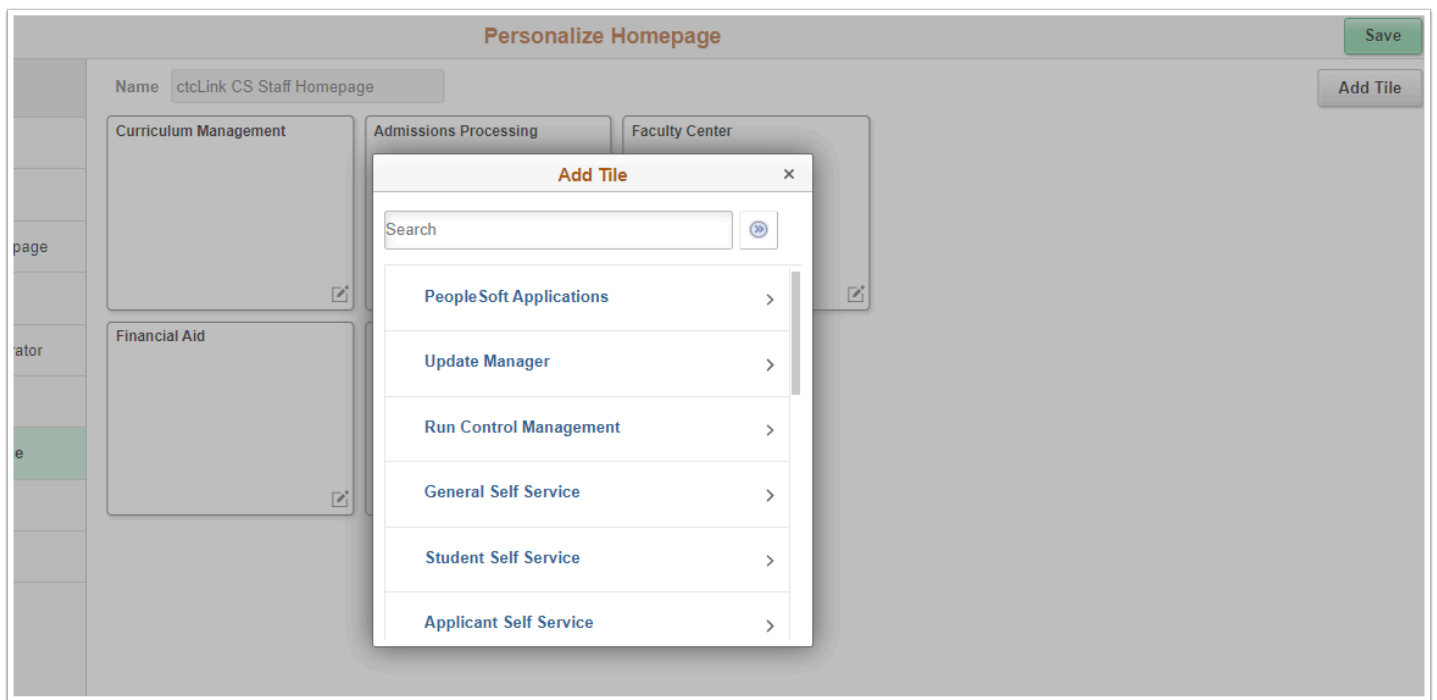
Personalize Homepage

Save

Name ctcLink CS Staff Homepage

Add Tile

page

rator

e

Curriculum Management

Admissions Processing

Faculty Center

Financial Aid

Add Tile

×

Search

PeopleSoft Applications

Update Manager

Run Control Management

General Self Service

Student Self Service

Applicant Self Service